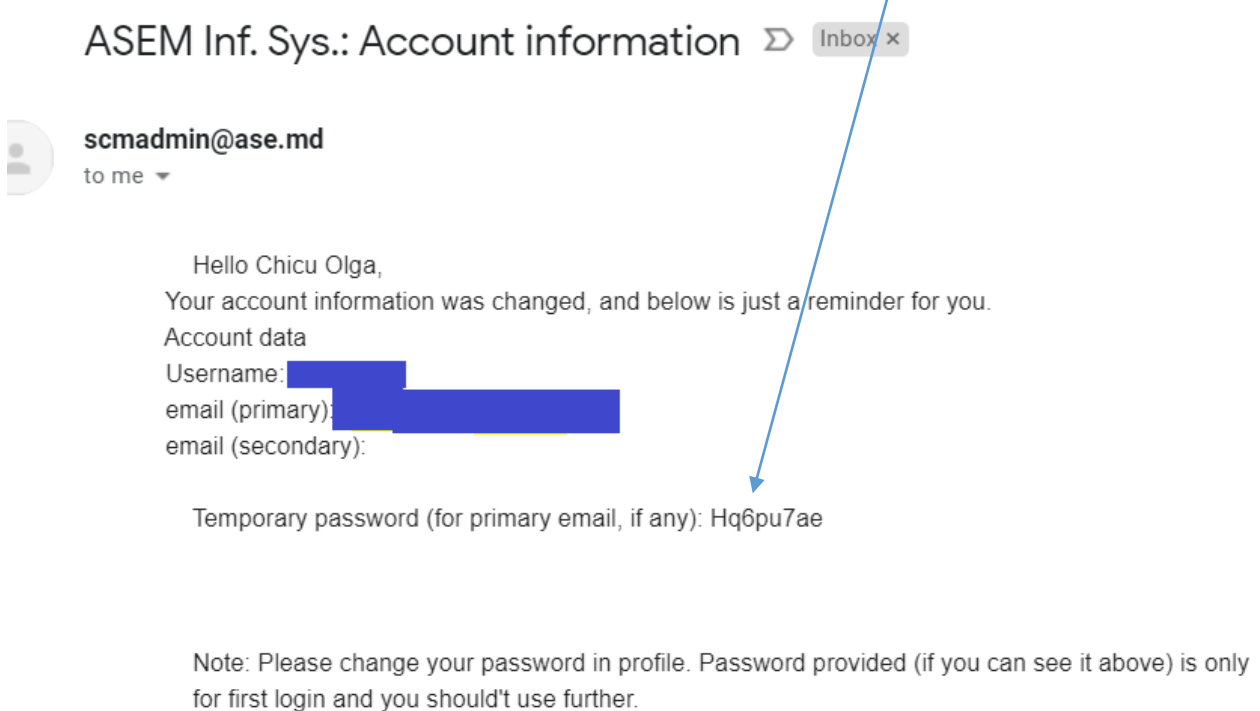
ASEM Inf. Sys.: Account information Inbox ×

scmadmin@ase.md
to me

Hello Chicu Olga,
Your account information was changed, and below is just a reminder for you.
Account data
Username: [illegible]
email (primary): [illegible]
email (secondary):

Temporary password (for primary email, if any): Hq6pu7ae

Note: Please change your password in profile. Password provided (if you can see it above) is only for first login and you should't use further.